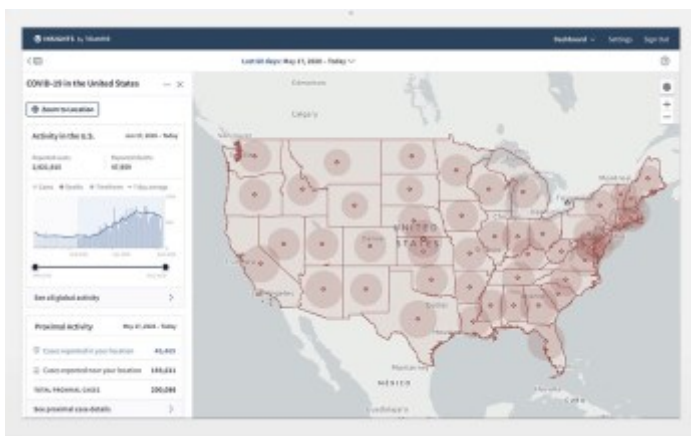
INSIGHTS by TELENAV

Dashboard ∨ Settings Sign Out

Last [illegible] days: May 27, 2020 - Today ∨

COVID-19 in the United States

Zoom to Location

Activity in the U.S. Jun 10, 2020 - Today

Reported cases 2,055,000

Reported deaths 97,000

Cases Deaths Timeline 7 day average

See all global activity

Proximal Activity May 27, 2020 - Today

Cases reported in your location 41,423

Cases reported near your location 155,231

TOTAL PROXIMAL CASES 196,094

See proximal case details

Edmonton

Calgary

UNITED STATES

MEXICO